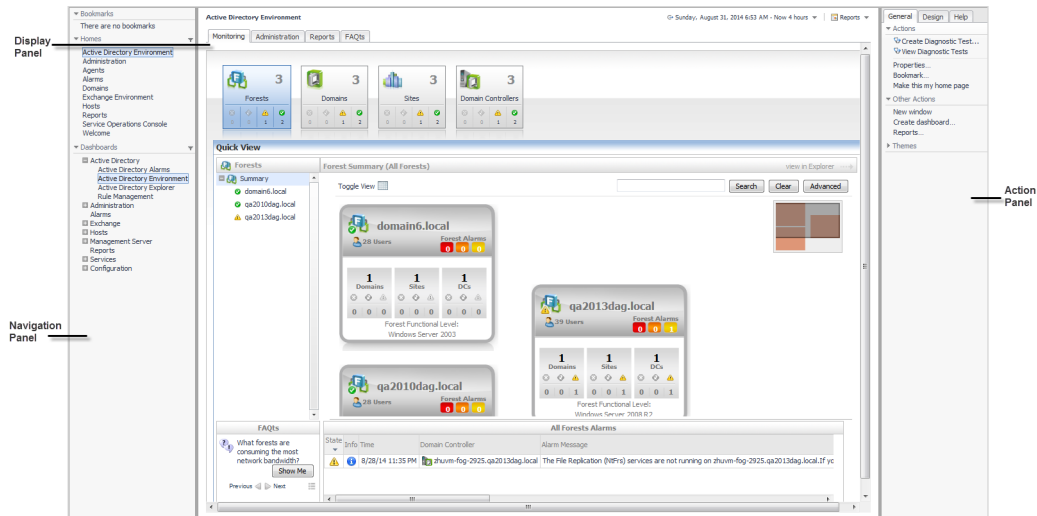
Display Panel

Navigation Panel

Action Panel

Bookmarks
There are no bookmarks
Homes
Active Directory Environment
Administration
Agents
Alarms
Domains
Exchange Environment
Hosts
Reports
Service Operations Console
Welcome
Dashboards
Active Directory
Active Directory Alarms
Active Directory Environment
Active Directory Explorer
Rule Management
Administration
Alarms
Exchange
Hosts
Management Server
Reports
Services
Configuration

Active Directory Environment
Sunday, August 31, 2014 6:53 AM - Now 4 hours
Reports
Monitoring | Administration | Reports | FAQts

| Forests | Domains | Sites | Domain Controllers |
|---|---|---|---|
| 3 | 3 | 3 | 3 |
| 0 0 1 2 | 0 0 1 2 | 0 0 1 2 | 0 0 1 2 |

Quick View
Forests
Summary
domain6.local
qa2010dag.local
qa2013dag.local
Forest Summary (All Forests)
View in Explorer
Toggle View
Search
Clear
Advanced

domain6.local
28 Users
Forest Alarms
0 0 0
1 Domains
1 Sites
1 DCs
0 0 0 0 0 0 0 0 0
Forest Functional Level: Windows Server 2003

qa2013dag.local
39 Users
Forest Alarms
0 0 1
1 Domains
1 Sites
1 DCs
0 0 1 0 0 1 0 0 1
Forest Functional Level: Windows Server 2008 R2

qa2010dag.local
28 Users
Forest Alarms
0 0 0

FAQts
What forests are consuming the most network bandwidth?
Show Me
Previous Next

All Forests Alarms
| State | Info | Time | Domain Controller | Alarm Message |
|---|---|---|---|---|
| | | 8/28/14 11:35 PM | zhuvm-fog-2925.qa2013dag.local | The File Replication (NtFrs) services are not running on zhuvm-fog-2925.qa2013dag.local.If yo |

General | Design | Help
Actions
Create Diagnostic Test...
View Diagnostic Tests
Properties...
Bookmark...
Make this my home page
Other Actions
New window
Create dashboard...
Reports...
Themes